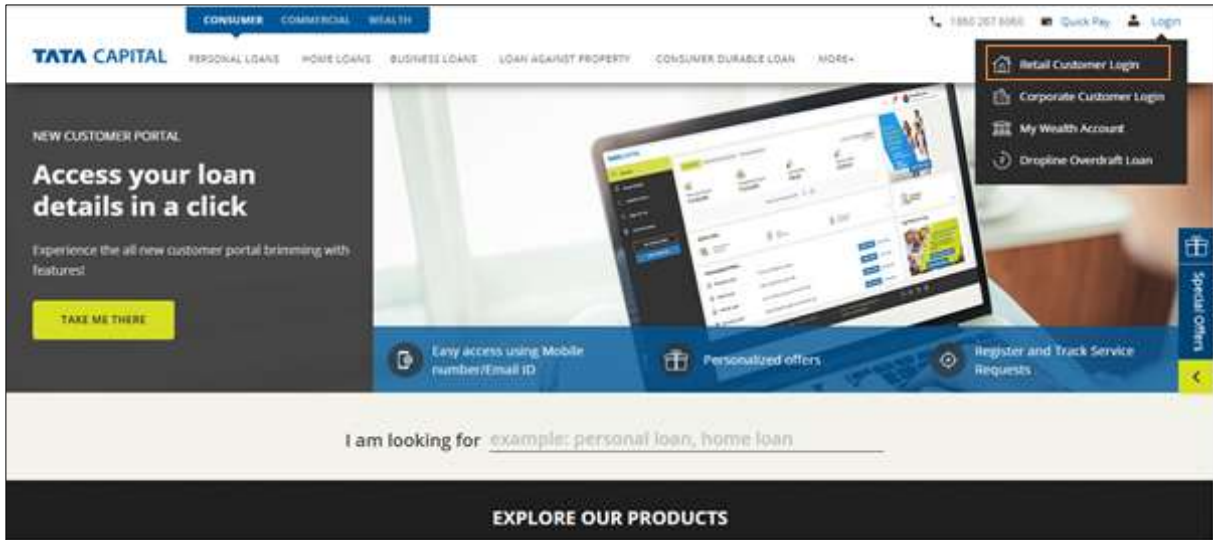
CONSUMER COMMERCIAL WEALTH

1860 267 6060 Quick Pay Login

TATA CAPITAL PERSONAL LOANS HOME LOANS BUSINESS LOANS LOAN AGAINST PROPERTY CONSUMER DURABLE LOAN MORE+

Retail Customer Login
Corporate Customer Login
My Wealth Account
Dropline Overdraft Loan

NEW CUSTOMER PORTAL

Access your loan details in a click

Experience the all new customer portal brimming with features!

TAKE ME THERE

Easy access using Mobile number/Email ID

Personalized offers

Register and Track Service Requests

Special Offers

I am looking for example: personal loan, home loan

EXPLORE OUR PRODUCTS